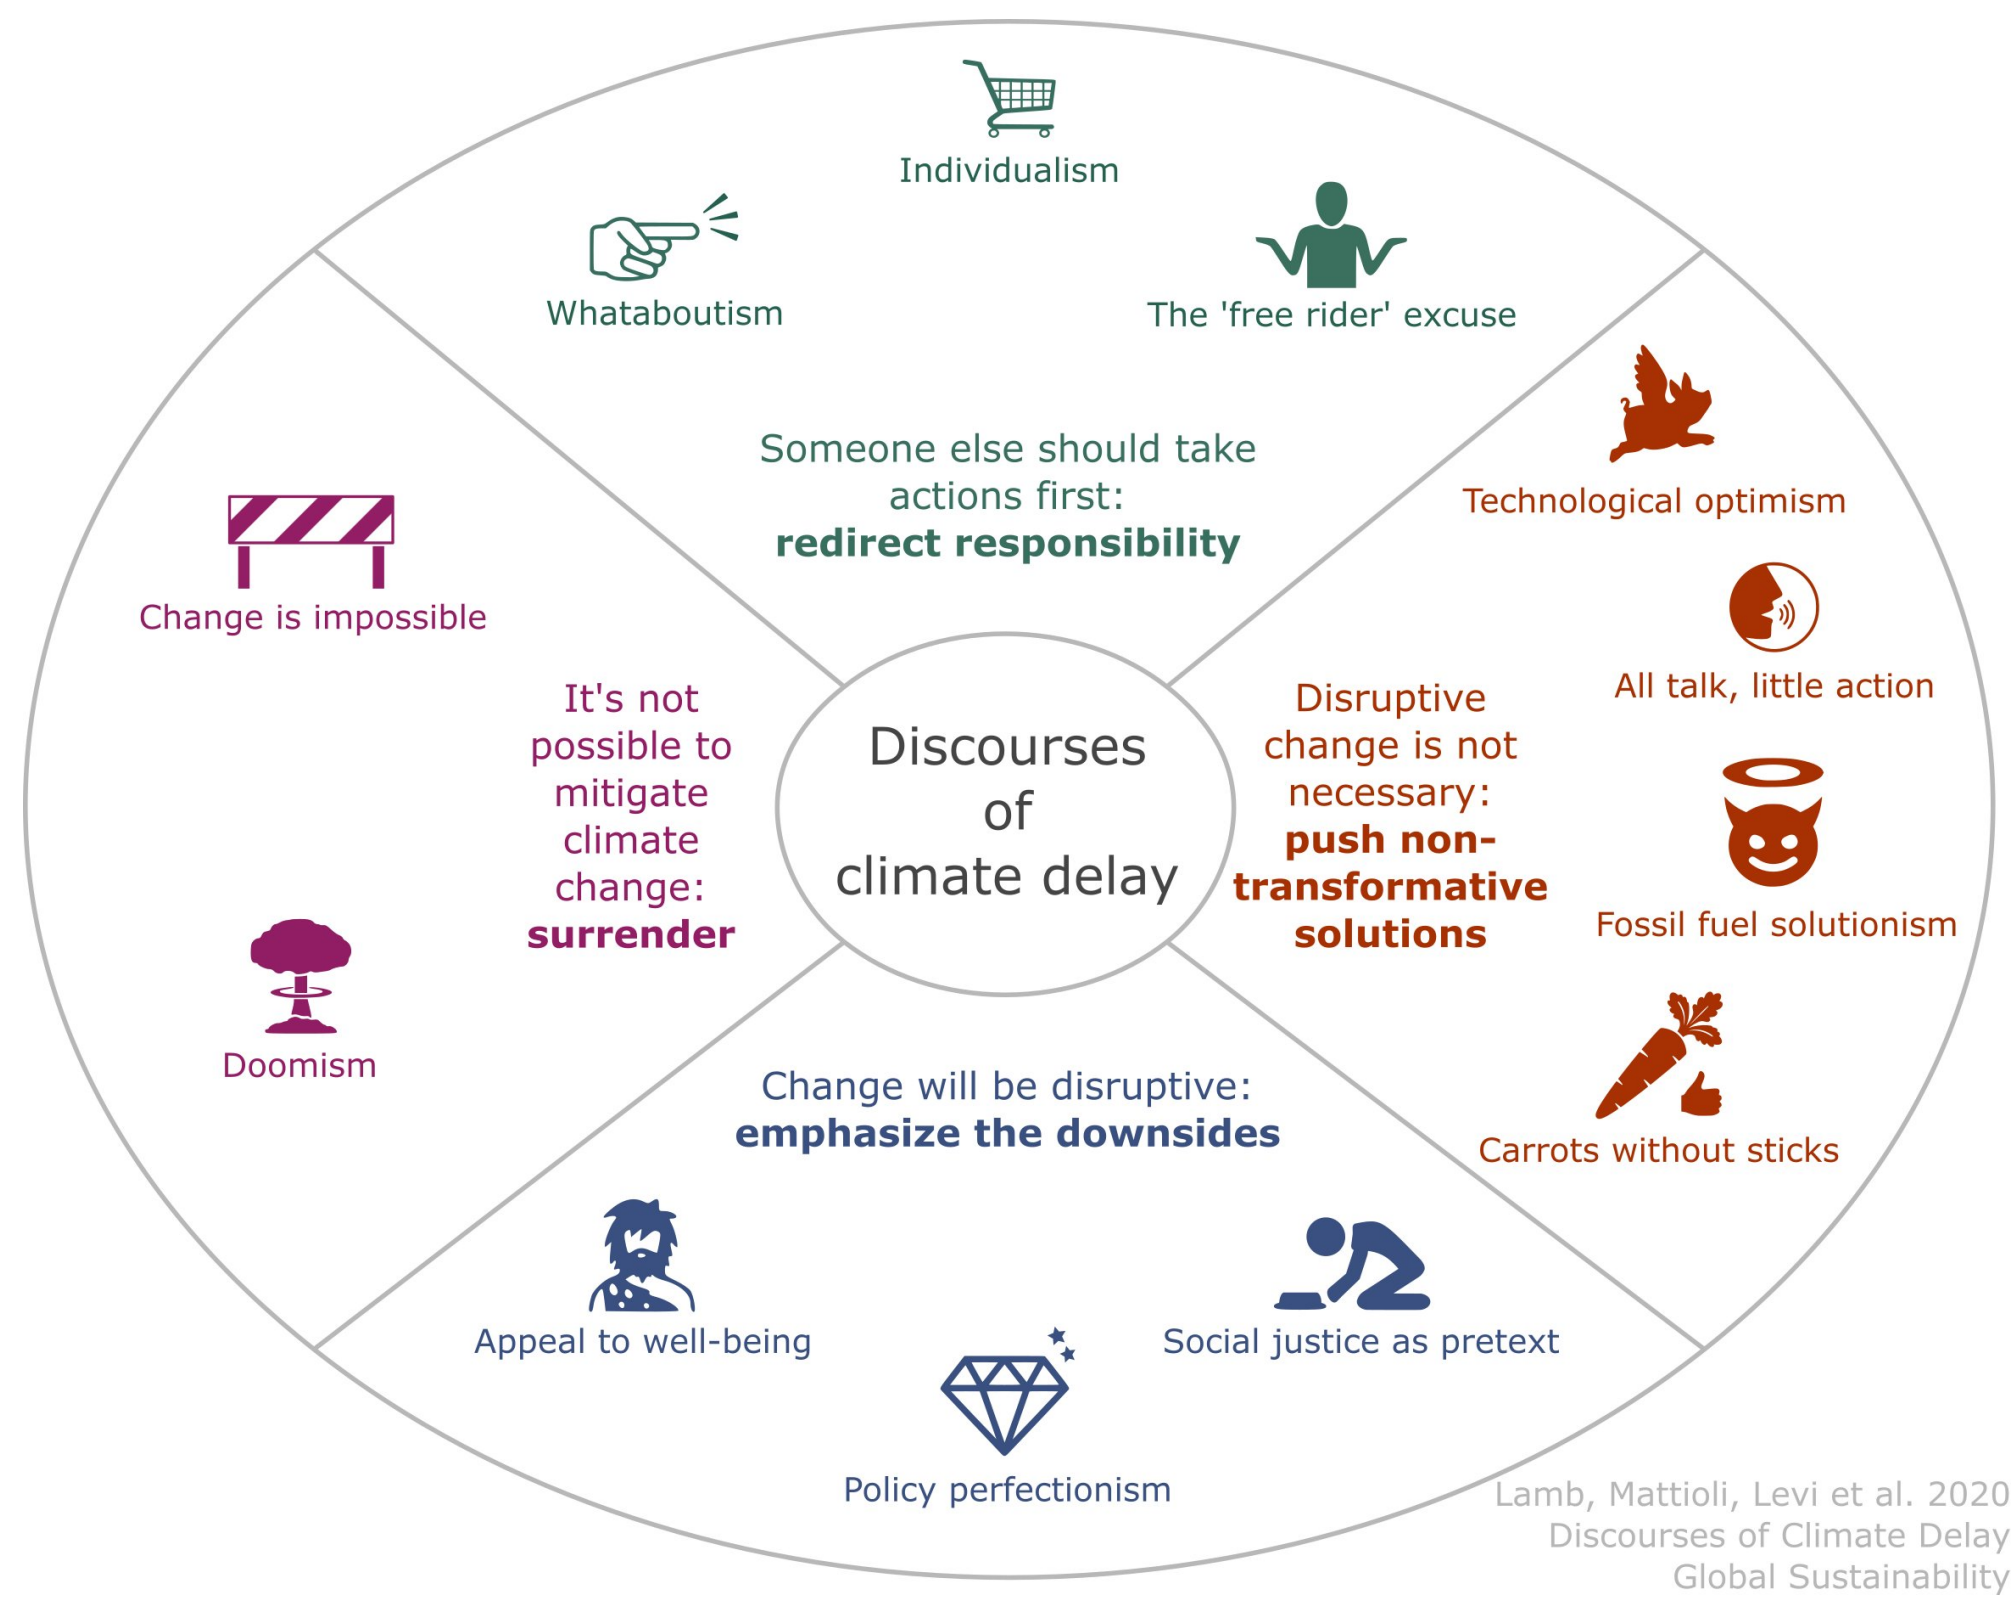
Individualism

Whataboutism

The 'free rider' excuse

Someone else should take actions first:
**redirect responsibility**

Technological optimism

All talk, little action

Fossil fuel solutionism

Carrots without sticks

Disruptive change is not necessary:
**push non-transformative solutions**

Discourses of climate delay

Change is impossible

It's not possible to mitigate climate change:
**surrender**

Doomism

Change will be disruptive:
**emphasize the downsides**

Appeal to well-being

Social justice as pretext

Policy perfectionism

Lamb, Mattioli, Levi et al. 2020
Discourses of Climate Delay
Global Sustainability